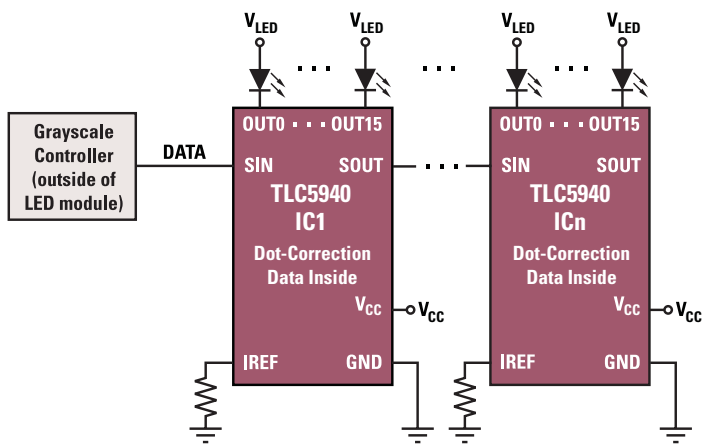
$V_{LED}$ $V_{LED}$ $V_{LED}$ $V_{LED}$

Grayscale Controller (outside of LED module)

DATA

OUT0 OUT15

SIN SOUT

TLC5940 IC1

Dot-Correction Data Inside

$V_{CC}$ $V_{CC}$

IREF GND

OUT0 OUT15

SIN SOUT

TLC5940 ICn

Dot-Correction Data Inside

$V_{CC}$ $V_{CC}$

IREF GND